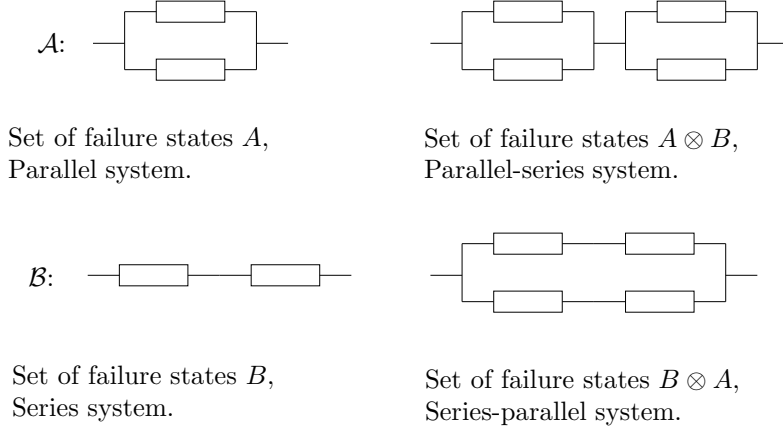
$\mathcal{A}$:

Set of failure states $A$, Parallel system.

Set of failure states $A \otimes B$, Parallel-series system.

$\mathcal{B}$:

Set of failure states $B$, Series system.

Set of failure states $B \otimes A$, Series-parallel system.